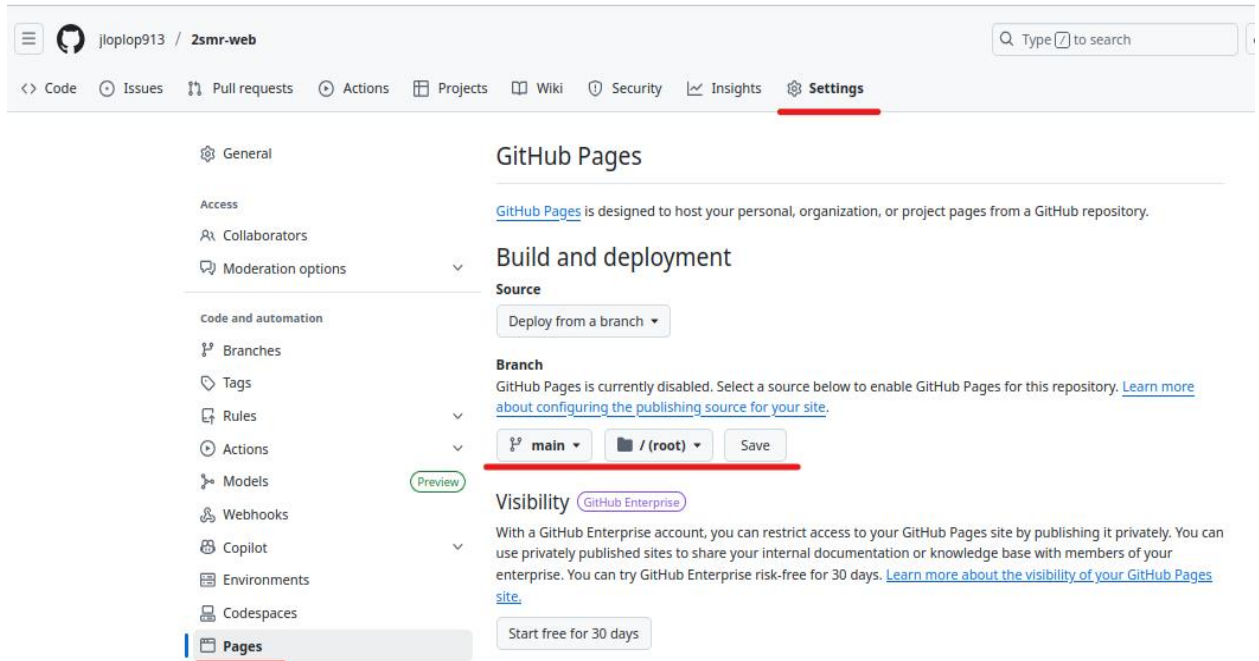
jloplop913 / 2smr-web

Type / to search

Code Issues Pull requests Actions Projects Wiki Security Insights Settings

General

Access
Collaborators
Moderation options

Code and automation
Branches
Tags
Rules
Actions
Models Preview
Webhooks
Copilot
Environments
Codespaces
Pages

GitHub Pages

GitHub Pages is designed to host your personal, organization, or project pages from a GitHub repository.

Build and deployment

Source
Deploy from a branch

Branch
GitHub Pages is currently disabled. Select a source below to enable GitHub Pages for this repository. Learn more about configuring the publishing source for your site.

main / (root) Save

Visibility GitHub Enterprise

With a GitHub Enterprise account, you can restrict access to your GitHub Pages site by publishing it privately. You can use privately published sites to share your internal documentation or knowledge base with members of your enterprise. You can try GitHub Enterprise risk-free for 30 days. Learn more about the visibility of your GitHub Pages site.

Start free for 30 days